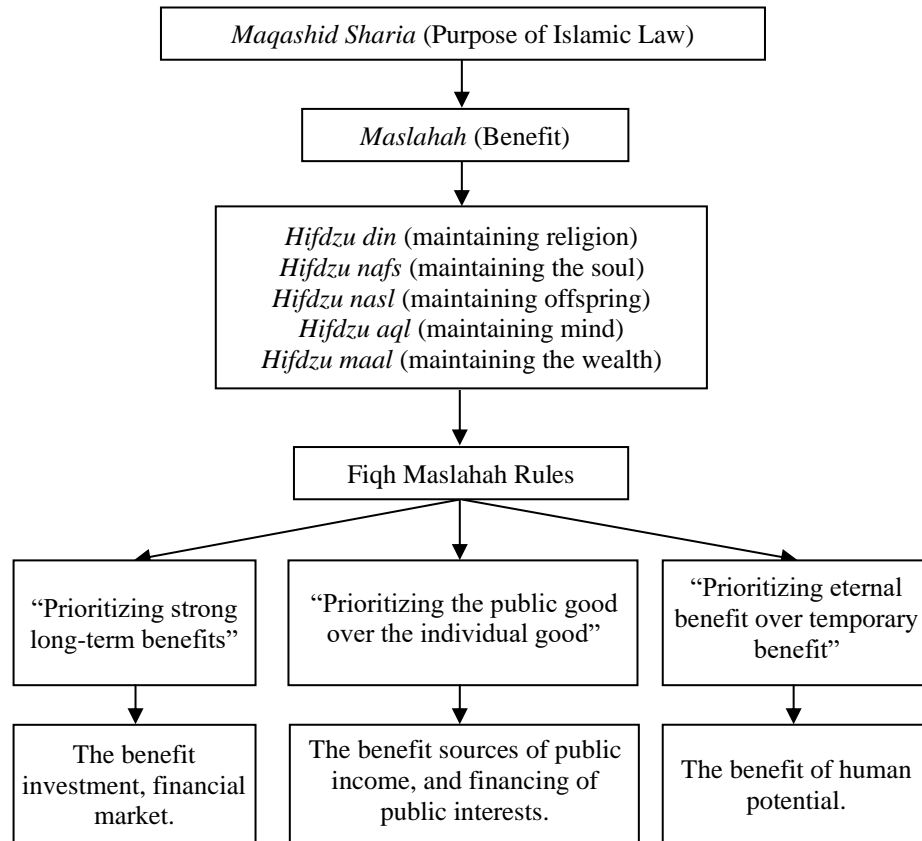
Maqashid Sharia (Purpose of Islamic Law)

Maslahah (Benefit)

Hifdzu din (maintaining religion)
Hifdzu nafs (maintaining the soul)
Hifdzu nasl (maintaining offspring)
Hifdzu aql (maintaining mind)
Hifdzu maal (maintaining the wealth)

Fiqh Maslahah Rules

"Prioritizing strong long-term benefits"

The benefit investment, financial market.

"Prioritizing the public good over the individual good"

The benefit sources of public income, and financing of public interests.

"Prioritizing eternal benefit over temporary benefit"

The benefit of human potential.